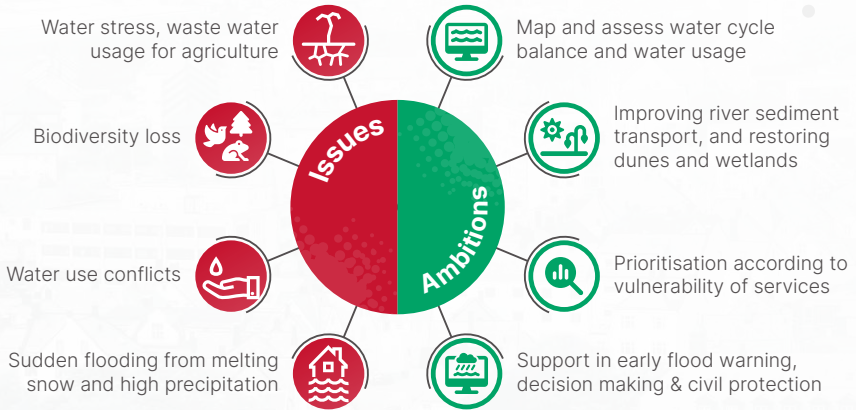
Water stress, waste water usage for agriculture

Biodiversity loss

Water use conflicts

Sudden flooding from melting snow and high precipitation

Issues

Ambitions

Map and assess water cycle balance and water usage

Improving river sediment transport, and restoring dunes and wetlands

Prioritisation according to vulnerability of services

Support in early flood warning, decision making & civil protection